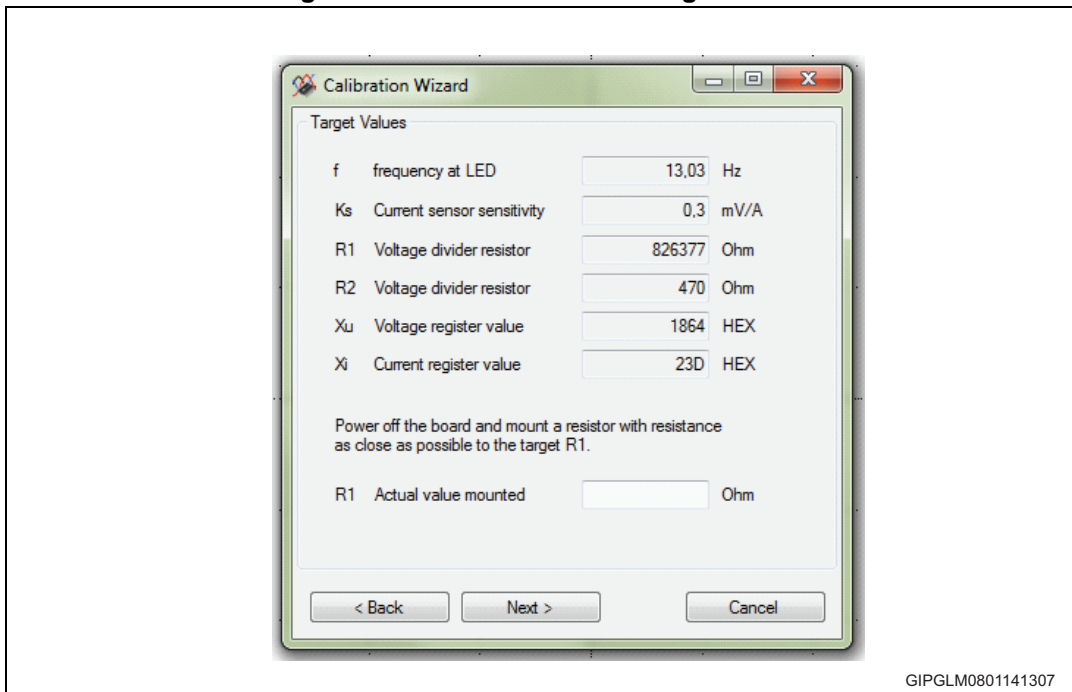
Calibration Wizard

Target Values

f frequency at LED 13,03 Hz

Ks Current sensor sensitivity 0,3 mV/A

R1 Voltage divider resistor 826377 Ohm

R2 Voltage divider resistor 470 Ohm

Xu Voltage register value 1864 HEX

Xi Current register value 23D HEX

Power off the board and mount a resistor with resistance as close as possible to the target R1.

R1 Actual value mounted Ohm

< Back Next > Cancel

GIPGLM0801141307